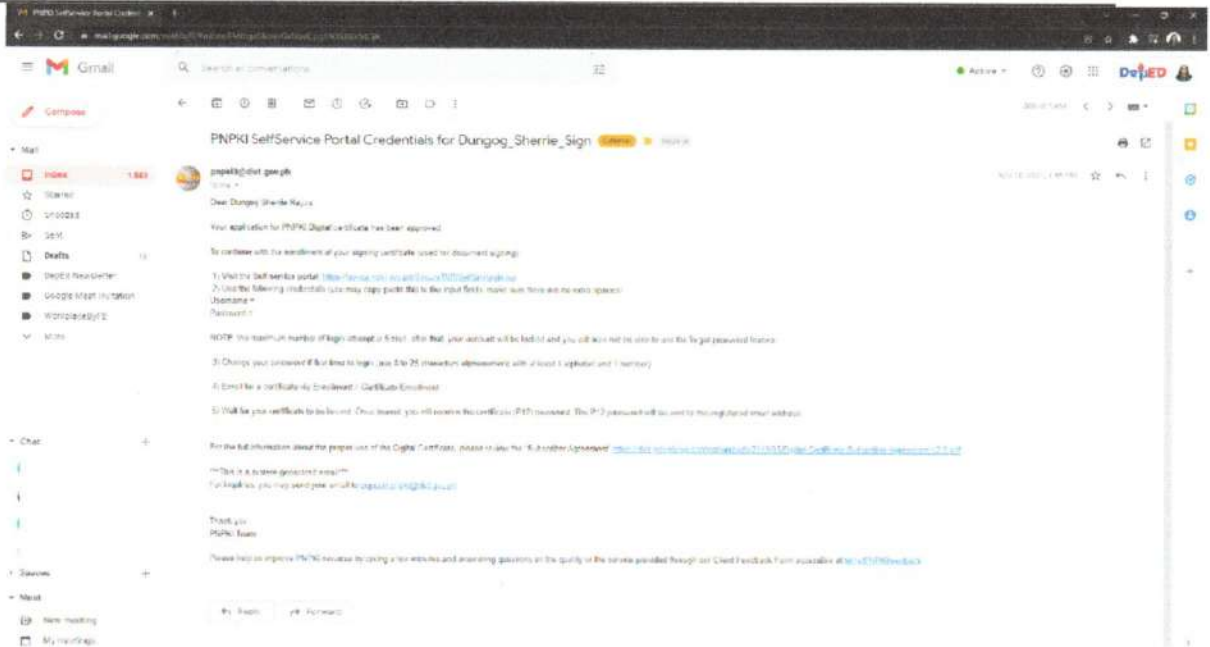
PNPKI SelfService Portal Credent ×

Gmail

Search all conversations

Active

DepED

Compose

Mail

Inbox 1,883

Starred

Snoozed

Sent

Drafts

DepEd Newsletter

Google Meet Invitation

WorkplaceByFB

More

PNPKI SelfService Portal Credentials for Dungog_Sherrie_Sign External Inbox

pnpki@dict.gov.ph

to me

Dear Dungog Sherrie Rayos

Your application for PNPKI Digital certificate has been approved.

To continue with the enrollment of your signing certificate (used for document signing):

1) Visit the Self-service portal: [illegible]
2) Use the following credentials (you may copy paste this to the input fields; make sure there are no extra spaces):
Username =
Password =

NOTE: The maximum number of login attempt is 5 tries; after that, your account will be locked and you will also not be able to use the forgot password feature.

3) Change your password if first time to login. (use 8 to 25 characters alphanumeric with at least 1 alphabet and 1 number)

4) Enroll for a certificate via Enrollment / Certificate Enrollment.

5) Wait for your certificate to be issued. Once issued, you will receive the certificate (P12) via email. The P12 password will be sent to the registered email address.

For the full information about the proper use of the Digital Certificates, please review the "Subscriber Agreement" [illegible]

**This is a system generated email**
For inquiries, you may send your email to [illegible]

Thank you
PNPKI Team

Please help us improve PNPKI services by taking a few minutes and answering questions on the quality of the service provided through our Client Feedback Form accessible at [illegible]

Reply

Forward

Chat

Spaces

Meet

New meeting

My meetings